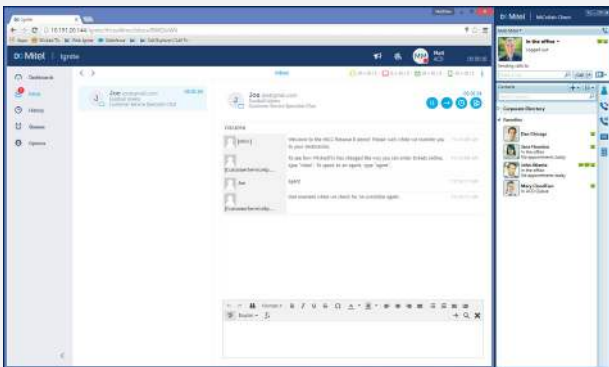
Mitel | Ignite

Dashboard
Inbox
History
Queues
Options

Joe
Joe
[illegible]
[Joe]
Welcome to the MiCC Release 8 demo! Please rush chime on reminder you to your destination.
To see how Mitel's Ignite has changed the way you can enter details online, type "more". To speak to an agent, type "agent".
[Customer Service rep]
Joe
agent
[Customer Service rep]
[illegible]

Mitel | MiCollab Client
In the office
Corporate Directory
Favorites
Dan Chicago
Dave Plowden
John Obama
Mary Chadfield